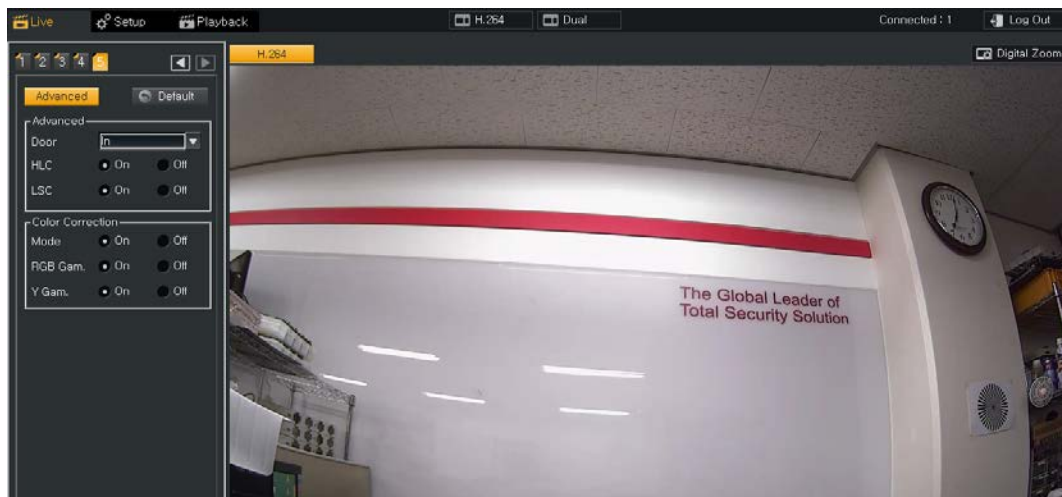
Live Setup Playback H.264 Dual Connected : 1 Log Out

1 2 3 4 5

H.264

Digital Zoom

Advanced Default

Advanced

Door In

HLC On Off

LSC On Off

Color Correction

Mode On Off

RGB Gam. On Off

Y Gam. On Off

The Global Leader of Total Security Solution